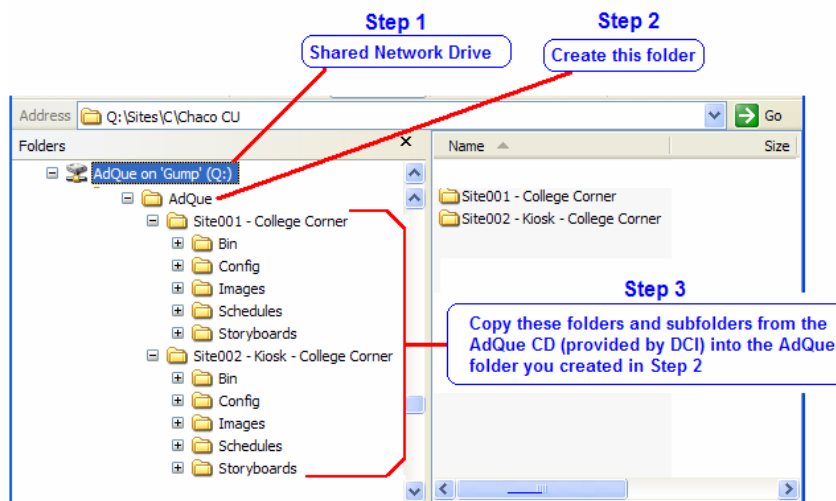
Step 1
Shared Network Drive

Step 2
Create this folder

Address Q:\Sites\C\Chaco CU
Go

Folders
AdQue on 'Gump' (Q:)
AdQue
Site001 - College Corner
Bin
Config
Images
Schedules
Storyboards
Site002 - Kiosk - College Corner
Bin
Config
Images
Schedules
Storyboards

Name
Size
Site001 - College Corner
Site002 - Kiosk - College Corner

Step 3
Copy these folders and subfolders from the AdQue CD (provided by DCI) into the AdQue folder you created in Step 2